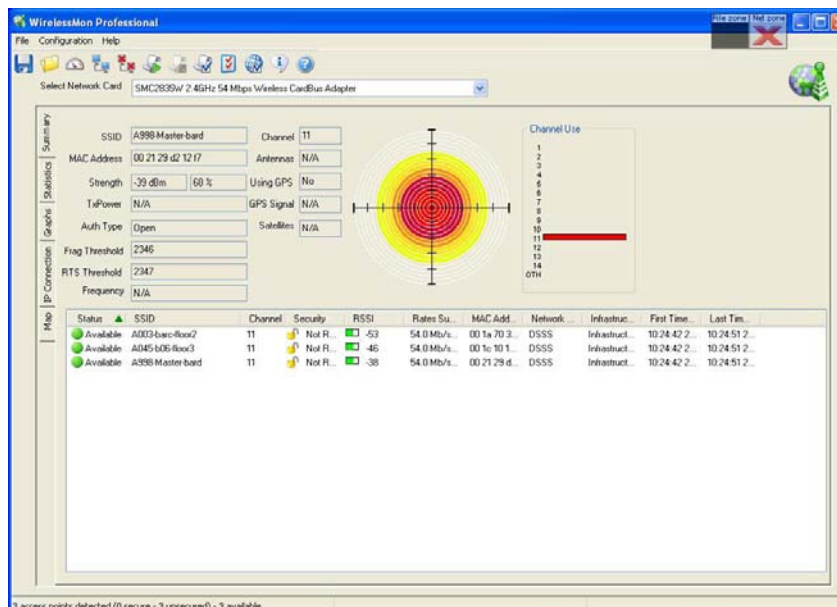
WirelessMon Professional

File zone | Net zone

File Configuration Help

Select Network Card SMC2835W 2.4GHz 54 Mbps Wireless CardBus Adapter

Summary
Statistics
Graphs
IP Connection
Map

SSID A998-Master-bard
MAC Address 00 21 29 d2 12 f7
Strength -39 dBm 68 %
TxPower N/A
Auth Type Open
Frag Threshold 2346
RTS Threshold 2347
Frequency N/A

Channel 11
Antennas N/A
Using GPS No
GPS Signal N/A
Satellites N/A

Channel Use
1
2
3
4
5
6
7
8
9
10
11
12
13
14
OTH

| Status | SSID | Channel | Security | RSSI | Rates Su... | MAC Add... | Network ... | Infrastruc... | First Time... | Last Tim... |
|---|---|---|---|---|---|---|---|---|---|---|
| Available | A003-barc-floor2 | 11 | Not R... | -53 | 54.0 Mb/s... | 00 1a 70 3... | DSSS | Infrastruct... | 10:24:42 2... | 10:24:51 2... |
| Available | A045-b06-floor3 | 11 | Not R... | -46 | 54.0 Mb/s... | 00 1c 10 1... | DSSS | Infrastruct... | 10:24:42 2... | 10:24:51 2... |
| Available | A998-Master-bard | 11 | Not R... | -38 | 54.0 Mb/s... | 00 21 29 d... | DSSS | Infrastruct... | 10:24:42 2... | 10:24:51 2... |

3 access points detected (0 secure - 3 unsecure) - 3 available